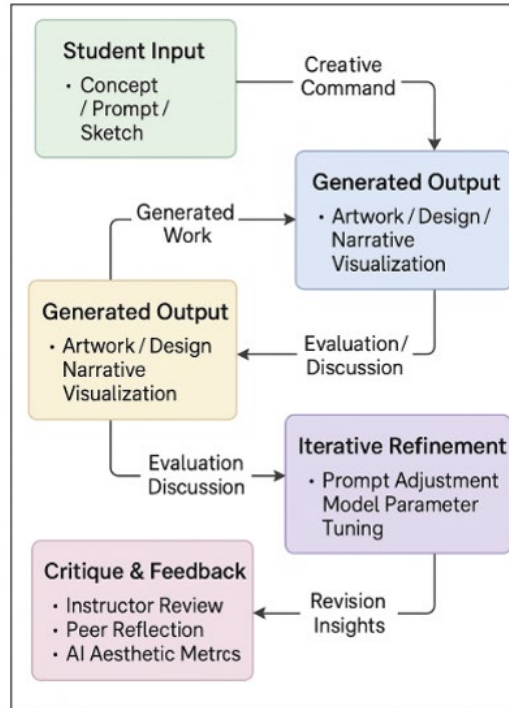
Student Input

• Concept / Prompt / Sketch

Creative Command

Generated Output

• Artwork / Design / Narrative Visualization

Generated Work

Generated Output

• Artwork / Design Narrative Visualization

Evaluation / Discussion

Evaluation Discussion

Iterative Refinement

• Prompt Adjustment Model Parameter Tuning

Critique & Feedback

• Instructor Review
• Peer Reflection
• AI Aesthetic Metrcs

Revision Insights